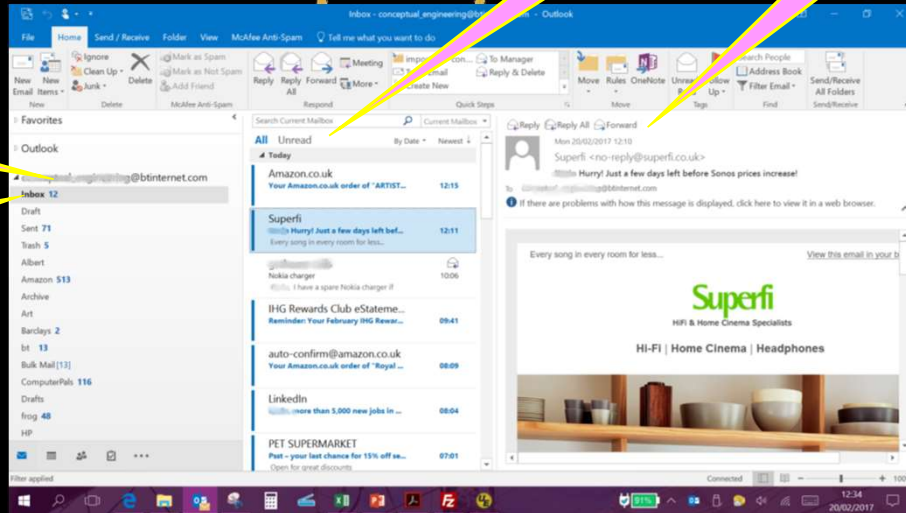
Inbox - conceptual_engineering@bt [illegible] - Outlook

File Home Send / Receive Folder View McAfee Anti-Spam Tell me what you want to do

New Email New Items Ignore Clean Up Junk Delete Mark as Spam Mark as Not Spam Add Friend Reply Reply All Forward Meeting More To Manager Reply & Delete Create New Move Rules OneNote Search People Address Book Filter Email Send/Receive All Folders

New Delete McAfee Anti-Spam Respond Quick Steps Move Tags Find Send/Receive

Favorites

Outlook

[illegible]@btinternet.com

Inbox 12
Draft
Sent 71
Trash 5
Albert
Amazon 513
Archive
Art
Barclays 2
bt 13
Bulk Mail [13]
ComputerPals 116
Drafts
frog 48
HP

Search Current Mailbox Current Mailbox

All Unread By Date Newest

Today

Amazon.co.uk
Your Amazon.co.uk order of "ARTIST... 12:15

Superfi
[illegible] Hurry! Just a few days left bef... 12:11
Every song in every room for less...

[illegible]
Nokia charger 10:06
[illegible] I have a spare Nokia charger if

IHG Rewards Club eStateme...
Reminder: Your February IHG Rewar... 09:41

auto-confirm@amazon.co.uk
Your Amazon.co.uk order of "Royal ... 08:09

LinkedIn
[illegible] more than 5,000 new jobs in ... 08:04

PET SUPERMARKET
Psst – your last chance for 15% off se... 07:01
Open for great discounts

Reply Reply All Forward

Mon 20/02/2017 12:10
Superfi <no-reply@superfi.co.uk>
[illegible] Hurry! Just a few days left before Sonos prices increase!
To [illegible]@btinternet.com

If there are problems with how this message is displayed, click here to view it in a web browser.

Every song in every room for less...
View this email in your b

Superfi
HiFi & Home Cinema Specialists

Hi-Fi | Home Cinema | Headphones

Filter applied Connected 100

91%
12:34
20/02/2017